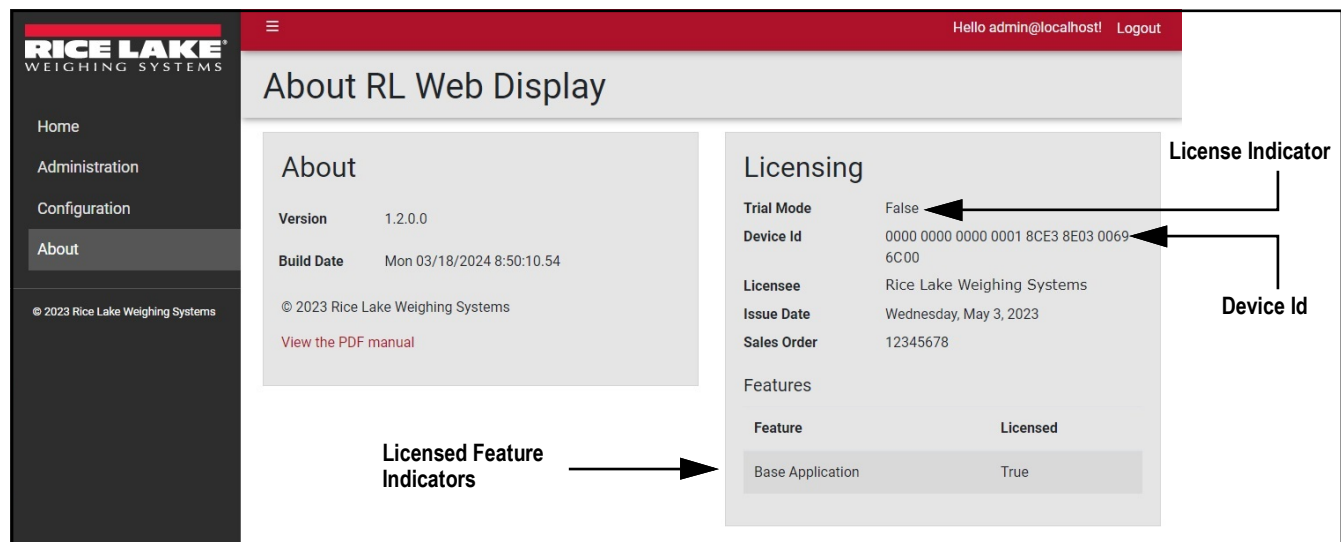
RICE LAKE®
WEIGHING SYSTEMS

Home
Administration
Configuration
About

© 2023 Rice Lake Weighing Systems

≡

Hello admin@localhost! Logout

About RL Web Display

About

Version 1.2.0.0

Build Date Mon 03/18/2024 8:50:10.54

© 2023 Rice Lake Weighing Systems

View the PDF manual

Licensing

Trial Mode False

Device Id 0000 0000 0000 0001 8CE3 8E03 0069 6C00

Licensee Rice Lake Weighing Systems

Issue Date Wednesday, May 3, 2023

Sales Order 12345678

Features

| Feature | Licensed |
|---|---|
| Base Application | True |

License Indicator

Device Id

Licensed Feature Indicators